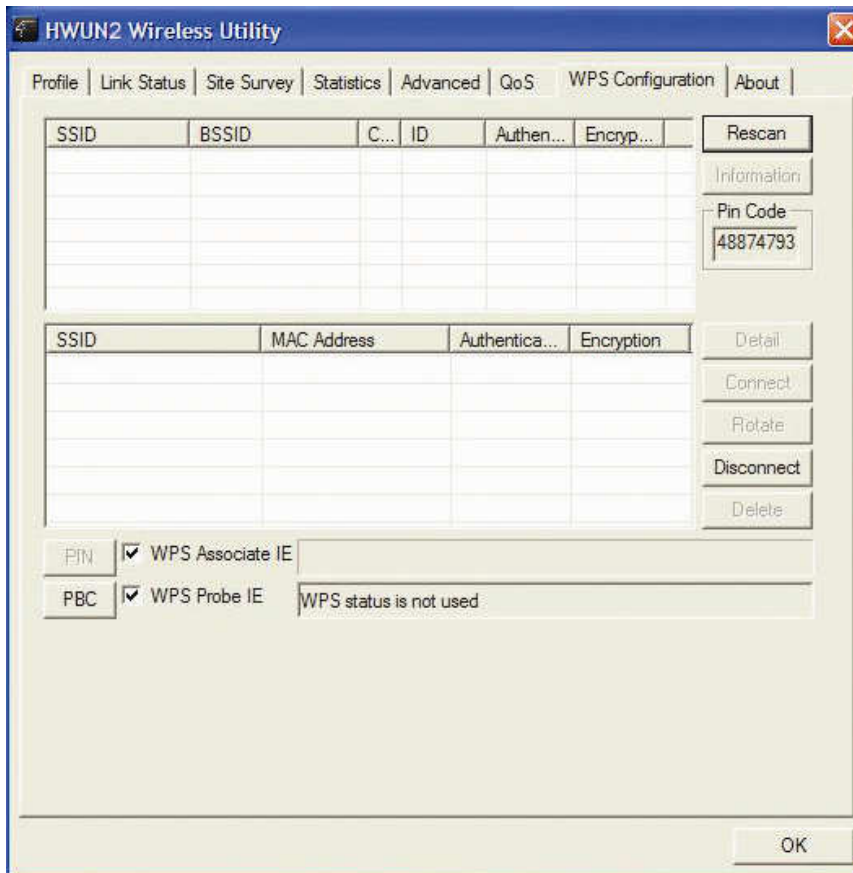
HWUN2 Wireless Utility

Profile | Link Status | Site Survey | Statistics | Advanced | QoS | WPS Configuration | About

| SSID | BSSID | C... | ID | Authen... | Encryp... |
|---|---|---|---|---|---|

Rescan

Information

Pin Code

48874793

| SSID | MAC Address | Authentica... | Encryption |
|---|---|---|---|

Detail

Connect

Rotate

Disconnect

Delete

PIN

WPS Associate IE

PBC

WPS Probe IE

WPS status is not used

OK